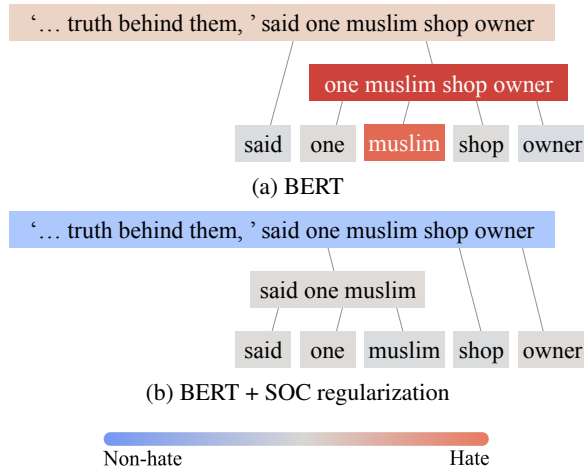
‘… truth behind them, ’ said one muslim shop owner

one muslim shop owner

said one muslim shop owner

(a) BERT

‘… truth behind them, ’ said one muslim shop owner

said one muslim

said one muslim shop owner

(b) BERT + SOC regularization

Non-hate Hate